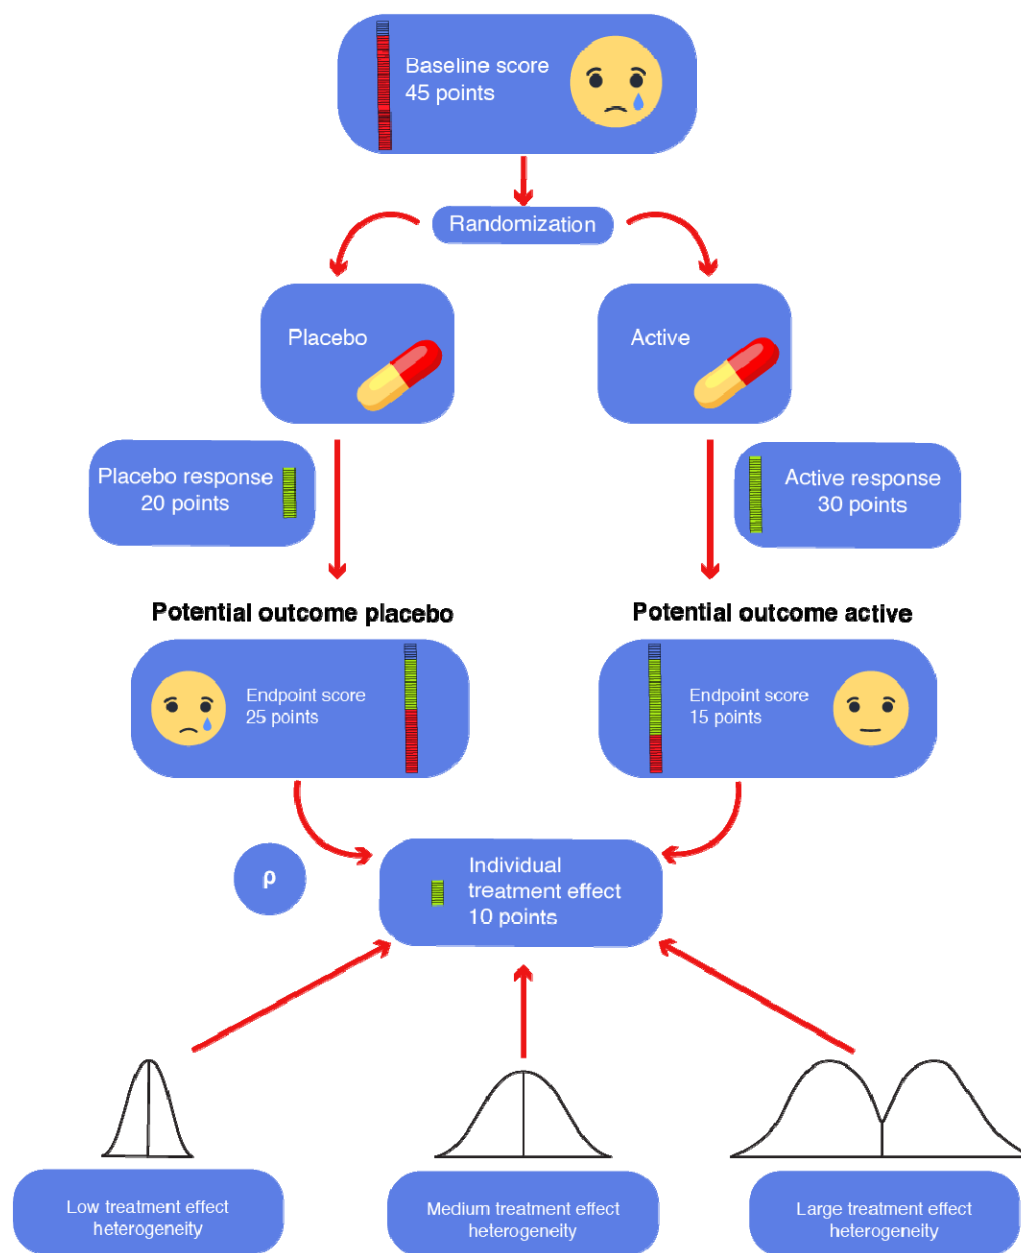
Baseline score
45 points

Randomization

Placebo

Active

Placebo response
20 points

Active response
30 points

Potential outcome placebo

Potential outcome active

Endpoint score
25 points

Endpoint score
15 points

ρ

Individual
treatment effect
10 points

Low treatment effect heterogeneity

Medium treatment effect heterogeneity

Large treatment effect heterogeneity